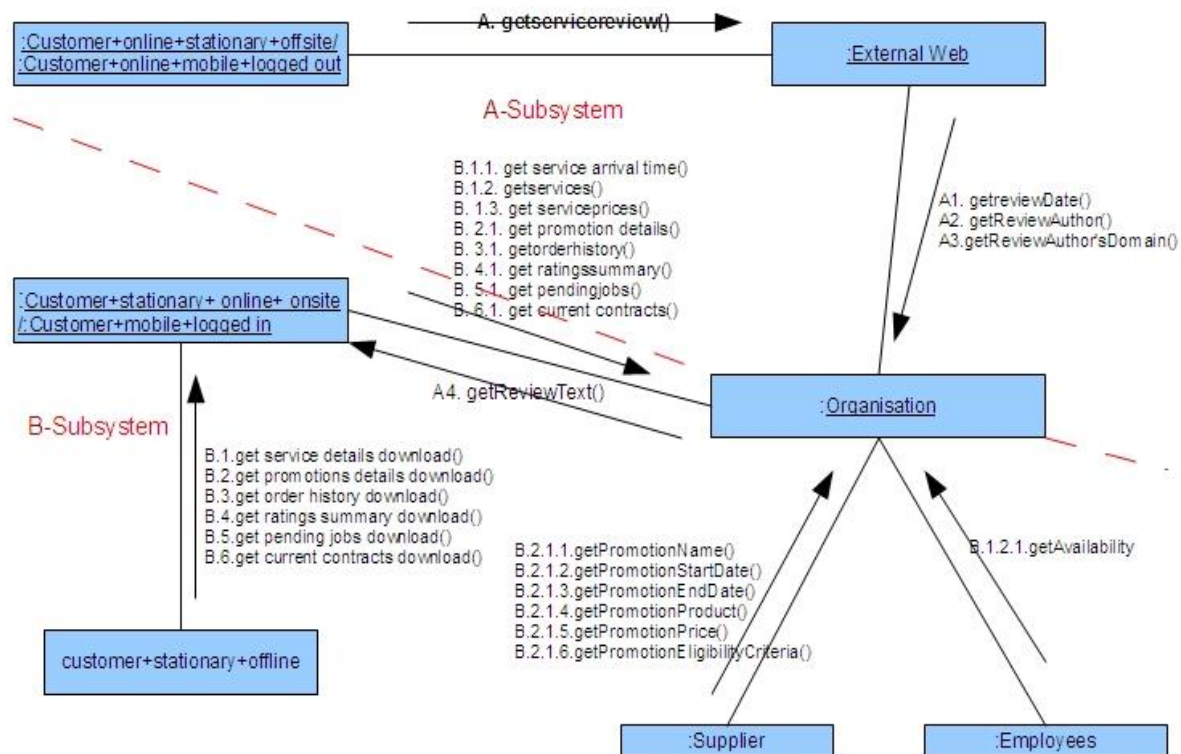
:Customer+online+stationary+offsite/
:Customer+online+mobile+logged out

A. getservicereview()

:External Web

A-Subsystem

B.1.1. get service arrival time()
B.1.2. getservices()
B. 1.3. get serviceprices()
B. 2.1. get promotion details()
B. 3.1. getorderhistory()
B. 4.1. get ratingssummary()
B. 5.1. get pendingjobs()
B. 6.1. get current contracts()

A1. getreviewDate()
A2. getReviewAuthor()
A3.getReviewAuthor'sDomain()

:Customer+stationary+ online+ onsite
/:Customer+mobile+logged in

A4. getReviewText()

:Organisation

B-Subsystem

B.1.get service details download()
B.2.get promotions details download()
B.3.get order history download()
B.4.get ratings summary download()
B.5.get pending jobs download()
B.6.get current contracts download()

B.2.1.1.getPromotionName()
B.2.1.2.getPromotionStartDate()
B.2.1.3.getPromotionEndDate()
B.2.1.4.getPromotionProduct()
B.2.1.5.getPromotionPrice()
B.2.1.6.getPromotionEligibilityCriteria()

B.1.2.1.getAvailability

customer+stationary+offline

:Supplier

:Employees